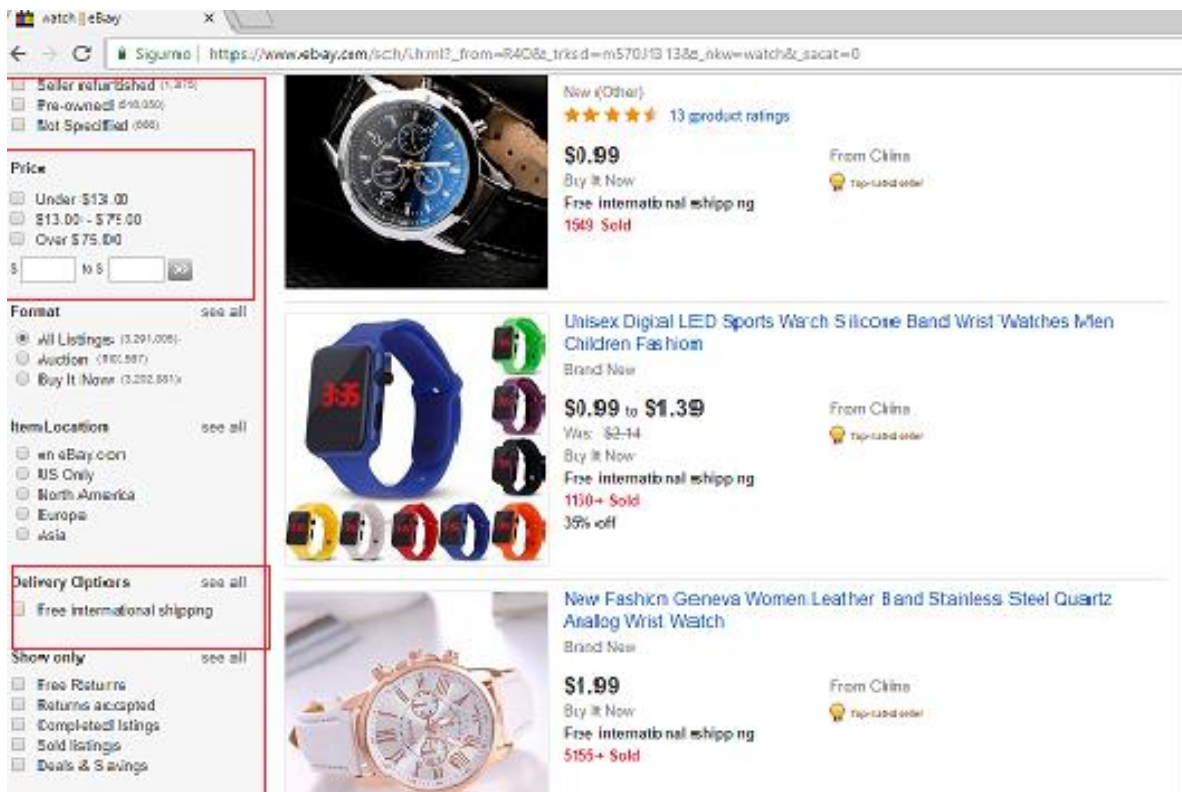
watch | eBay ×

Seguro | https://www.ebay.com/sch/i.html?_from=R40&_trksid=m570.l1313&_nkw=watch&_sacat=0

Seller refurbished (1,815)
Pre-owned (210,030)
Not Specified (666)

Price
Under $13.00
$13.00 - $75.00
Over $75.00
$ to $

Format see all
All Listings (3,291,006)
Auction (180,587)
Buy It Now (3,202,881)

Item Location see all
on eBay.com
US Only
North America
Europe
Asia

Delivery Options see all
Free international shipping

Show only see all
Free Returns
Returns accepted
Completed listings
Sold listings
Deals & Savings

New (Other)
13 product ratings
$0.99
Buy It Now
Free international shipping
1549 Sold
From China
Top-rated seller

Unisex Digital LED Sports Watch Silicone Band Wrist Watches Men Children Fashion
Brand New
$0.99 to $1.39
Was: $2.14
Buy It Now
Free international shipping
1130+ Sold
35% off
From China
Top-rated seller

New Fashion Geneva Women Leather Band Stainless Steel Quartz Analog Wrist Watch
Brand New
$1.99
Buy It Now
Free international shipping
5155+ Sold
From China
Top-rated seller